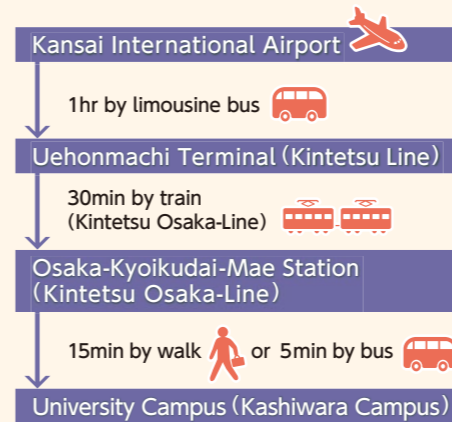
Kansai International Airport

1hr by limousine bus

Uehonmachi Terminal (Kintetsu Line)

30min by train (Kintetsu Osaka-Line)

Osaka-Kyoikudai-Mae Station (Kintetsu Osaka-Line)

15min by walk or 5min by bus

University Campus (Kashiwara Campus)